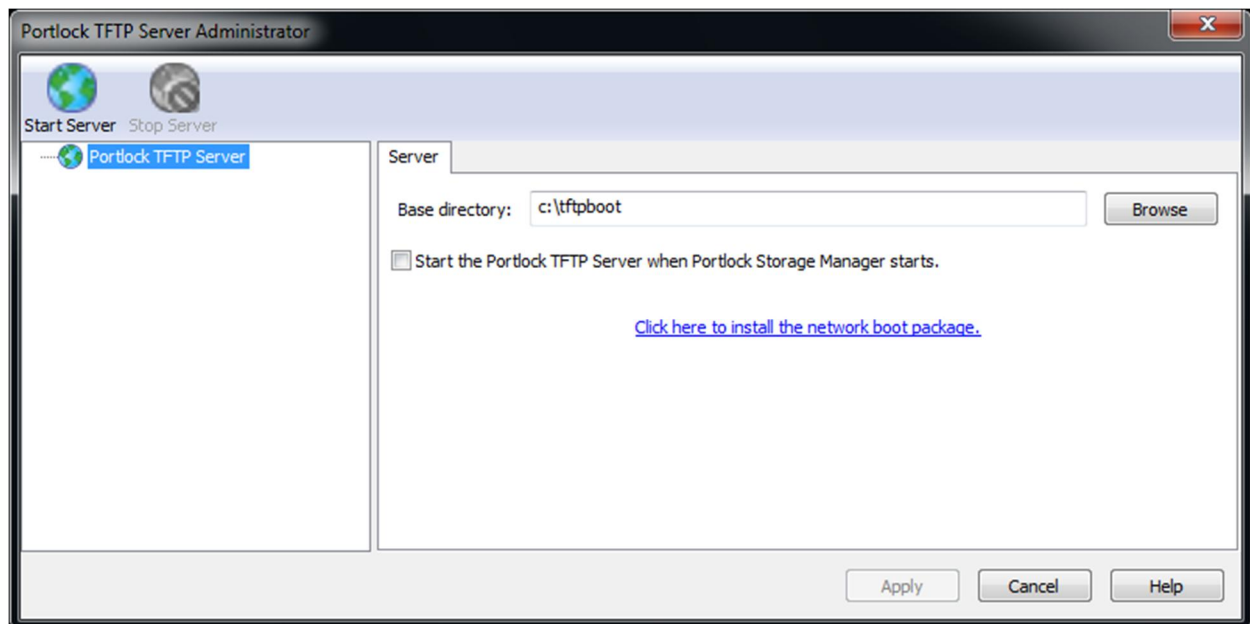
Portlock TFTP Server Administrator

Start Server Stop Server

Portlock TFTP Server

Server

Base directory: c:\tftpboot

Browse

Start the Portlock TFTP Server when Portlock Storage Manager starts.

Click here to install the network boot package.

Apply Cancel Help